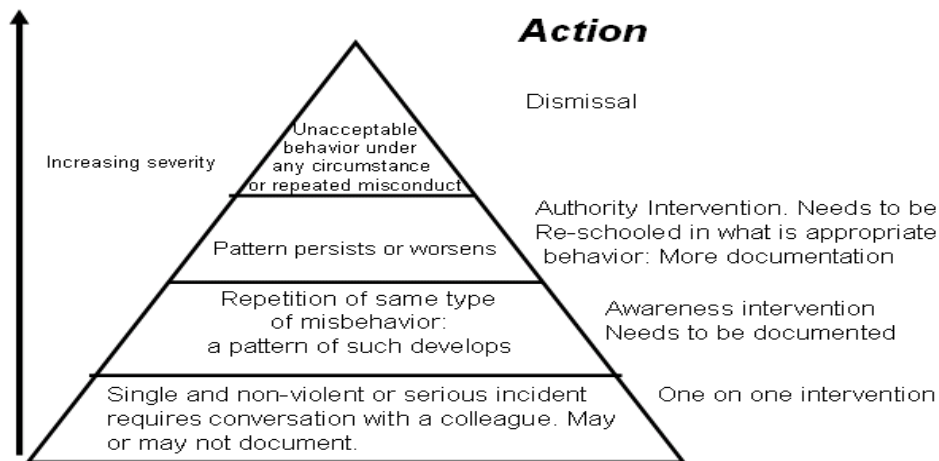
Action

Increasing severity

Unacceptable behavior under any circumstance or repeated misconduct

Dismissal

Pattern persists or worsens

Authority Intervention. Needs to be Re-schooled in what is appropriate behavior: More documentation

Repetition of same type of misbehavior: a pattern of such develops

Awareness intervention Needs to be documented

Single and non-violent or serious incident requires conversation with a colleague. May or may not document.

One on one intervention